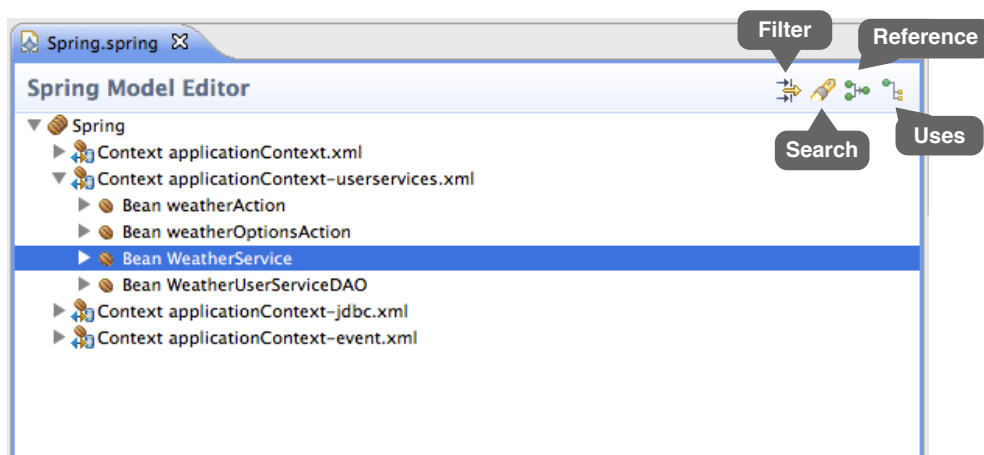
Spring.spring

Filter

Reference

Spring Model Editor

Search

Uses

Spring
Context applicationContext.xml
Context applicationContext-userservices.xml
Bean weatherAction
Bean weatherOptionsAction
Bean WeatherService
Bean WeatherUserServiceDAO
Context applicationContext-jdbc.xml
Context applicationContext-event.xml